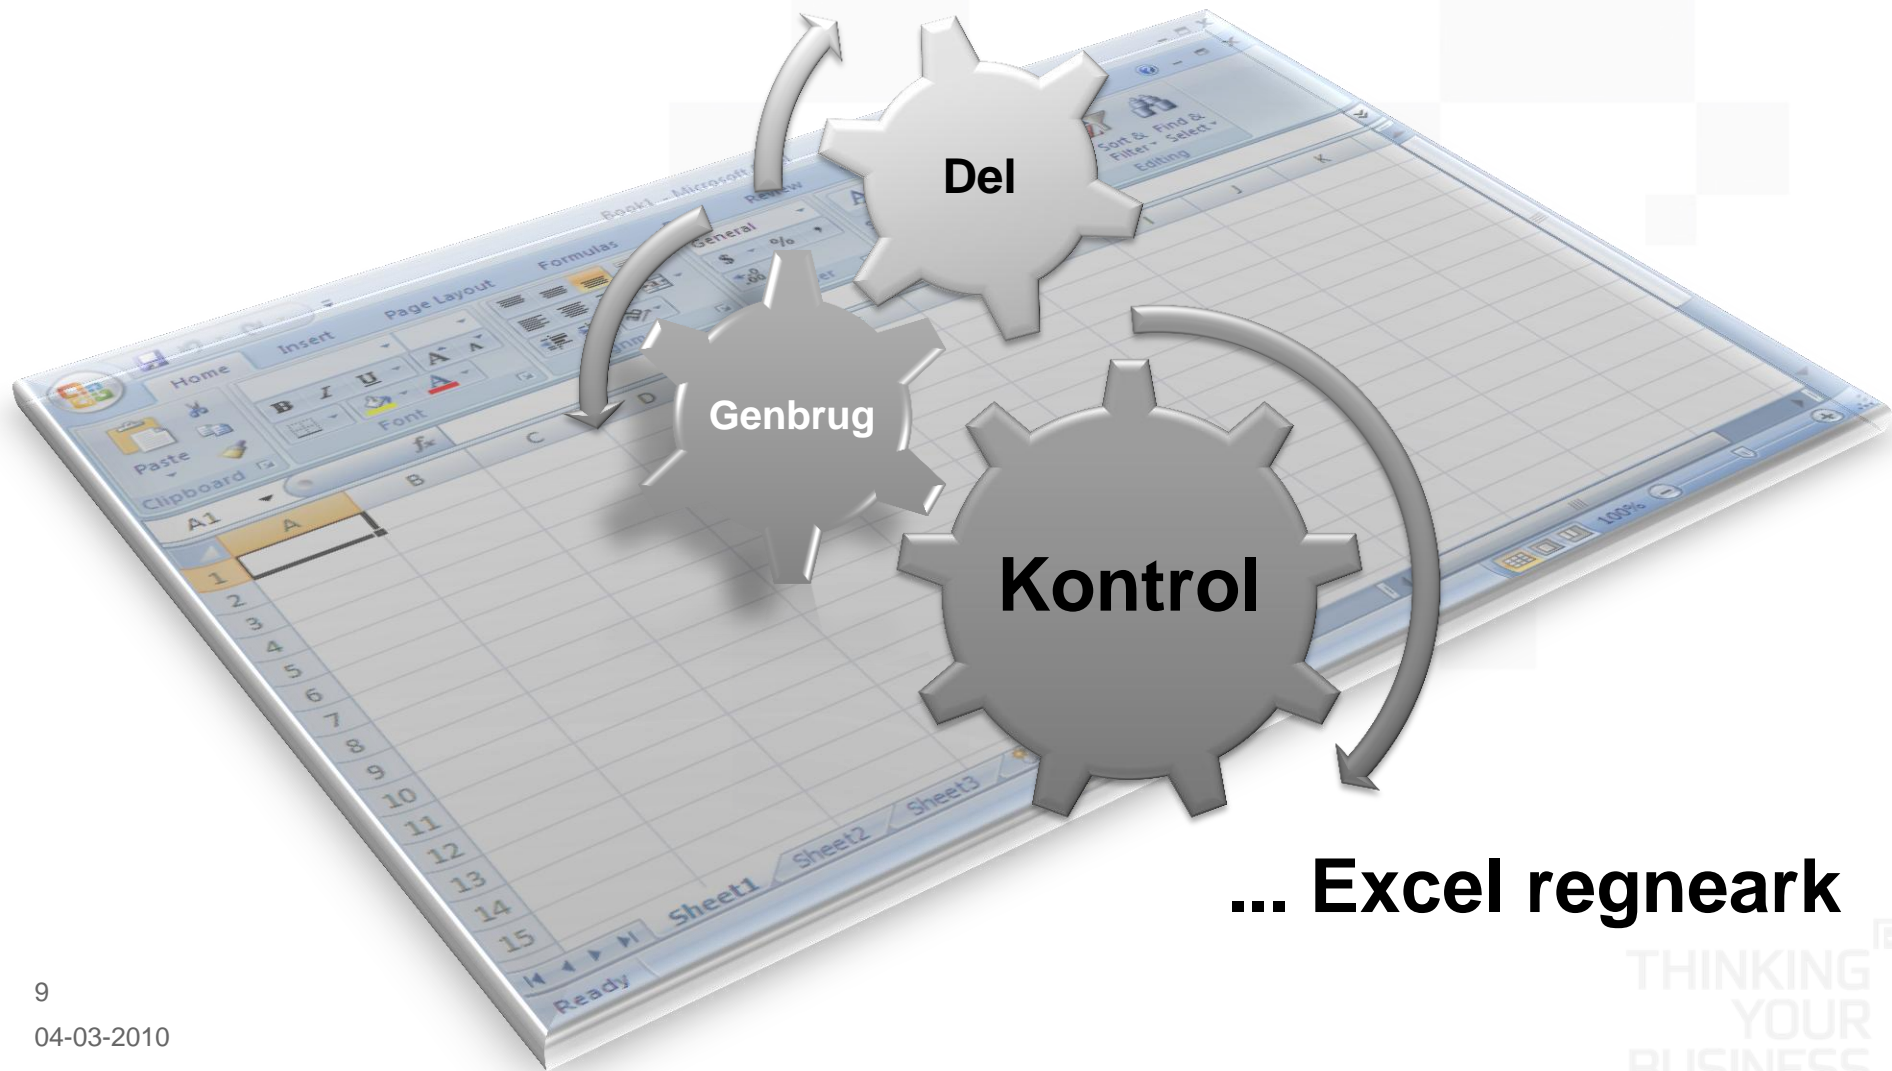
Del

Genbrug

Kontrol

... Excel regneark

Book1 - Microsoft

Home Insert Page Layout Formulas Review

Paste

Clipboard

Font

B I U

General

$ - % ,

Sort & Filter

Find & Select

Editing

A1

A B C D J K

1
2
3
4
5
6
7
8
9
10
11
12
13
14
15

Sheet1 Sheet2 Sheet3

Ready

100%

THINKING YOUR BUSINESS

9

04-03-2010